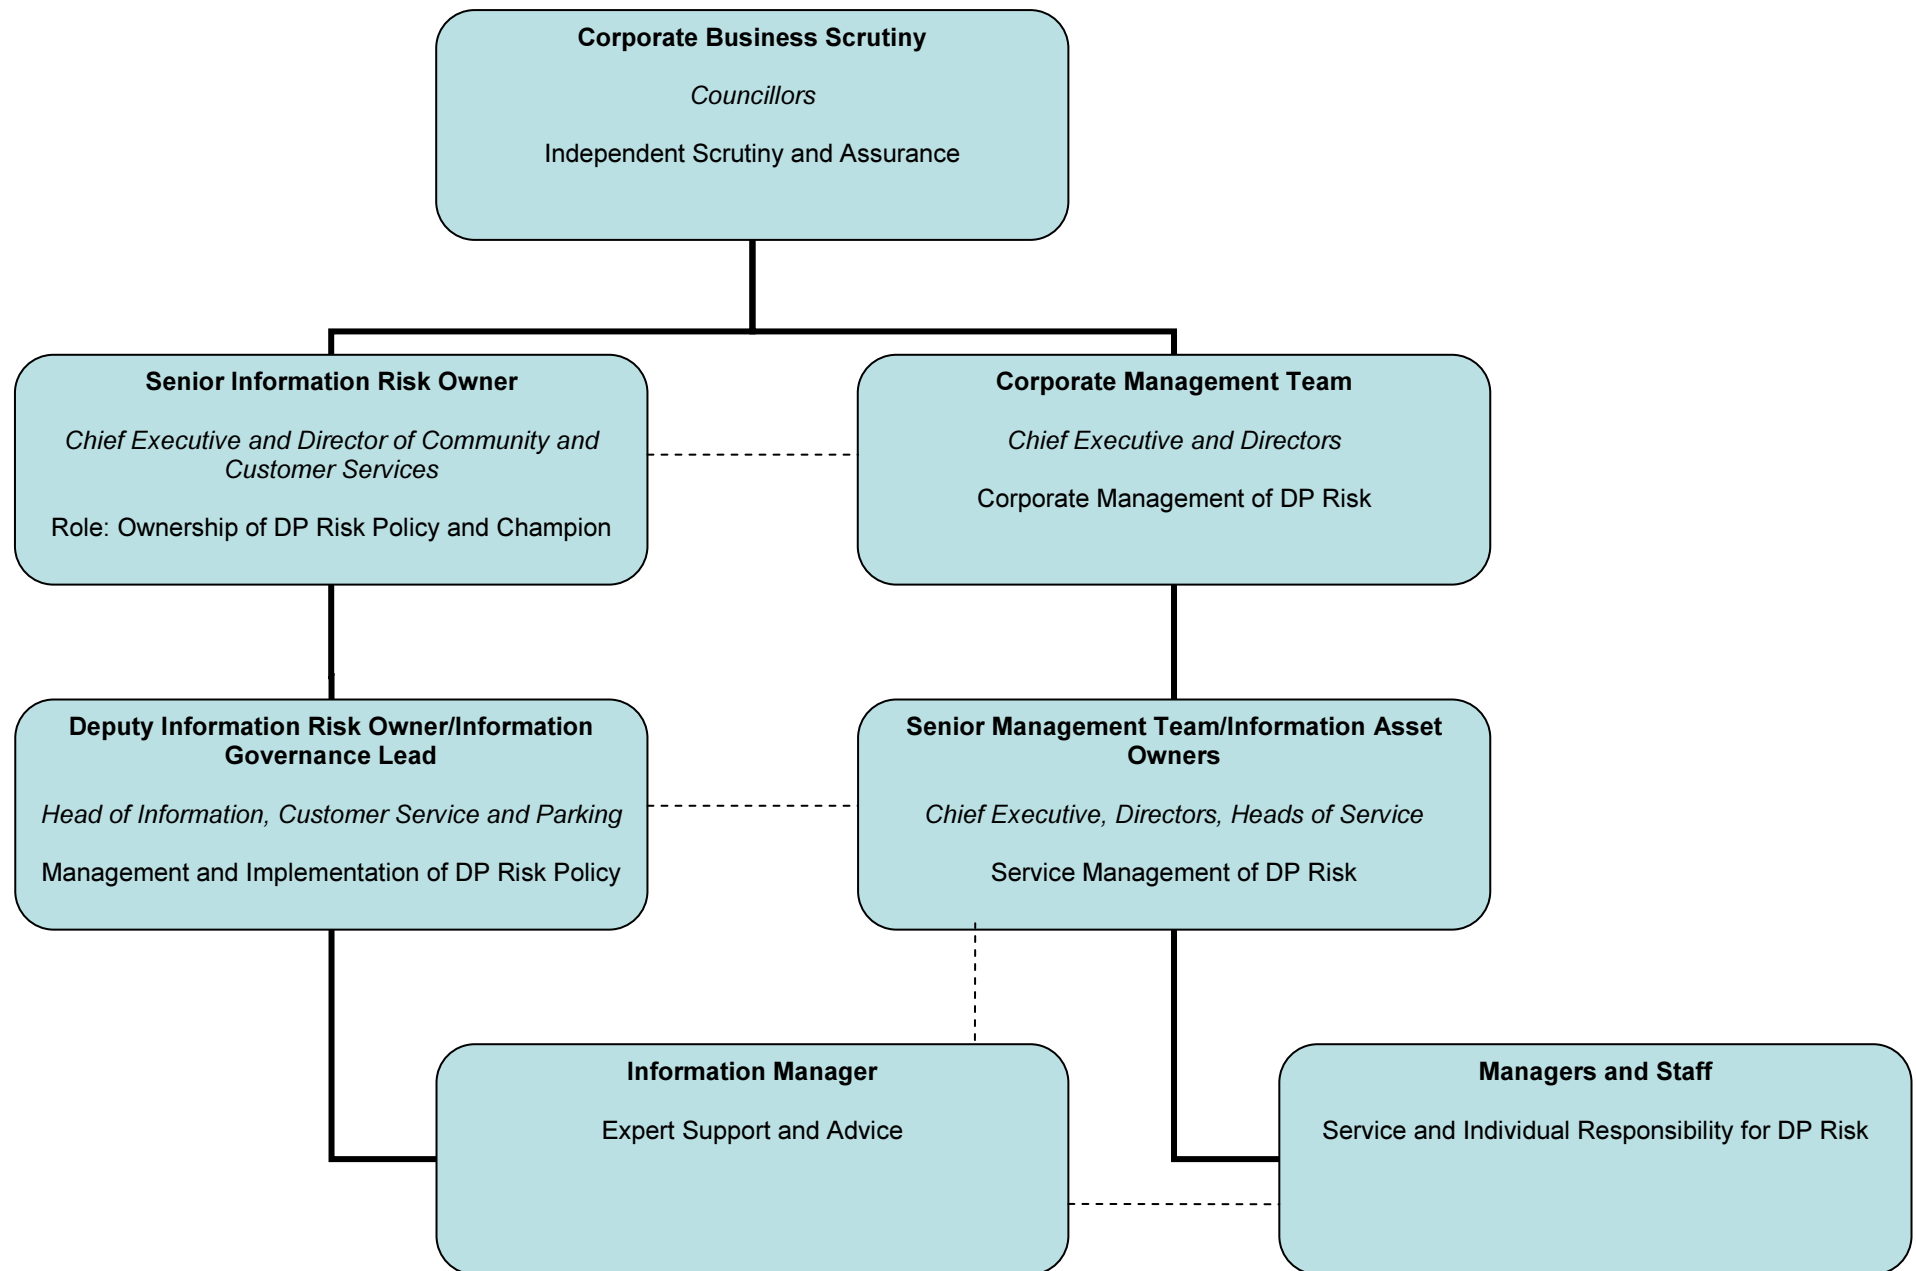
**Corporate Business Scrutiny**

*Councillors*

Independent Scrutiny and Assurance

**Senior Information Risk Owner**

*Chief Executive and Director of Community and Customer Services*

Role: Ownership of DP Risk Policy and Champion

**Corporate Management Team**

*Chief Executive and Directors*

Corporate Management of DP Risk

**Deputy Information Risk Owner/Information Governance Lead**

*Head of Information, Customer Service and Parking*

Management and Implementation of DP Risk Policy

**Senior Management Team/Information Asset Owners**

*Chief Executive, Directors, Heads of Service*

Service Management of DP Risk

**Information Manager**

Expert Support and Advice

**Managers and Staff**

Service and Individual Responsibility for DP Risk